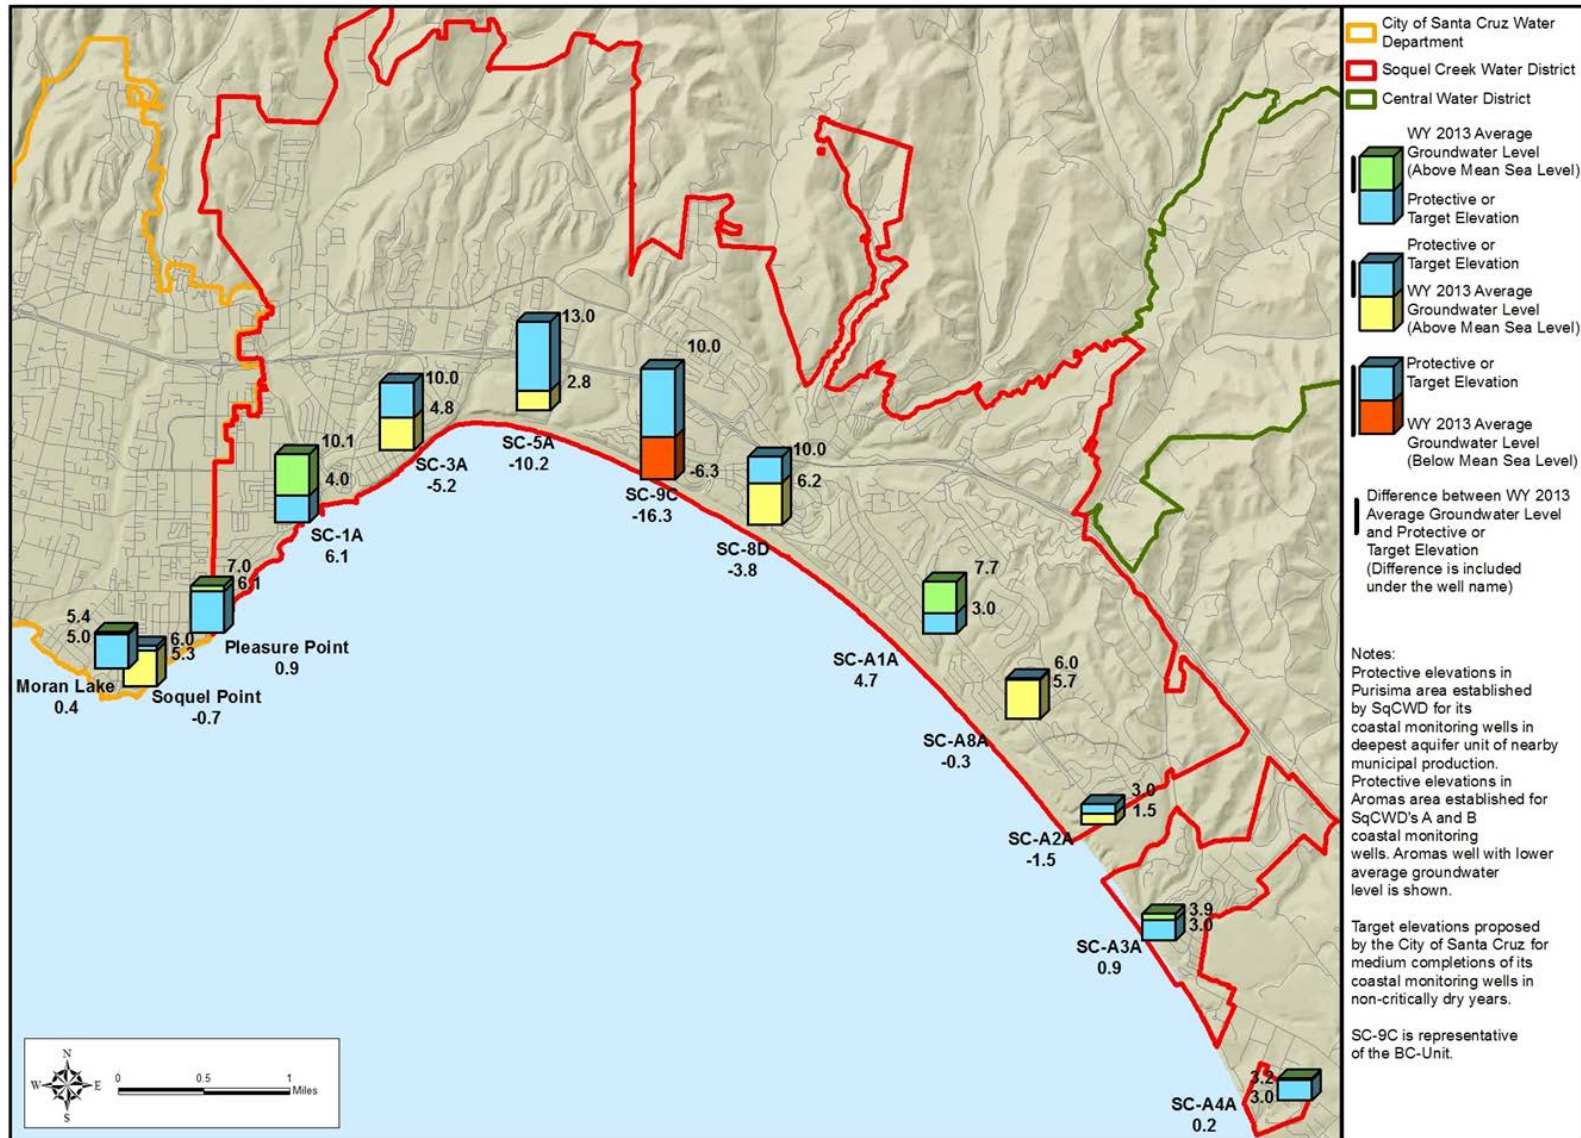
13.0

10.0

10.0

4.8

2.8

10.1

4.0

SC-3A
-5.2

SC-5A
-10.2

-6.3

10.0

6.2

SC-9C
-16.3

SC-1A
6.1

SC-8D
-3.8

7.0
6.1

5.4
5.0

6.0
5.3

Pleasure Point
0.9

Moran Lake
0.4

Soquel Point
-0.7

7.7

3.0

SC-A1A
4.7

6.0
5.7

SC-A8A
-0.3

3.0
1.5

SC-A2A
-1.5

3.9
3.0

SC-A3A
0.9

3.2
3.0

SC-A4A
0.2

N
W E
S

0 0.5 1 Miles

City of Santa Cruz Water Department

Soquel Creek Water District

Central Water District

WY 2013 Average Groundwater Level (Above Mean Sea Level)

Protective or Target Elevation

Protective or Target Elevation

WY 2013 Average Groundwater Level (Above Mean Sea Level)

Protective or Target Elevation

WY 2013 Average Groundwater Level (Below Mean Sea Level)

Difference between WY 2013 Average Groundwater Level and Protective or Target Elevation (Difference is included under the well name)

Notes:
Protective elevations in Purisima area established by SqCWD for its coastal monitoring wells in deepest aquifer unit of nearby municipal production. Protective elevations in Aromas area established for SqCWD's A and B coastal monitoring wells. Aromas well with lower average groundwater level is shown.

Target elevations proposed by the City of Santa Cruz for medium completions of its coastal monitoring wells in non-critically dry years.

SC-9C is representative of the BC-Unit.